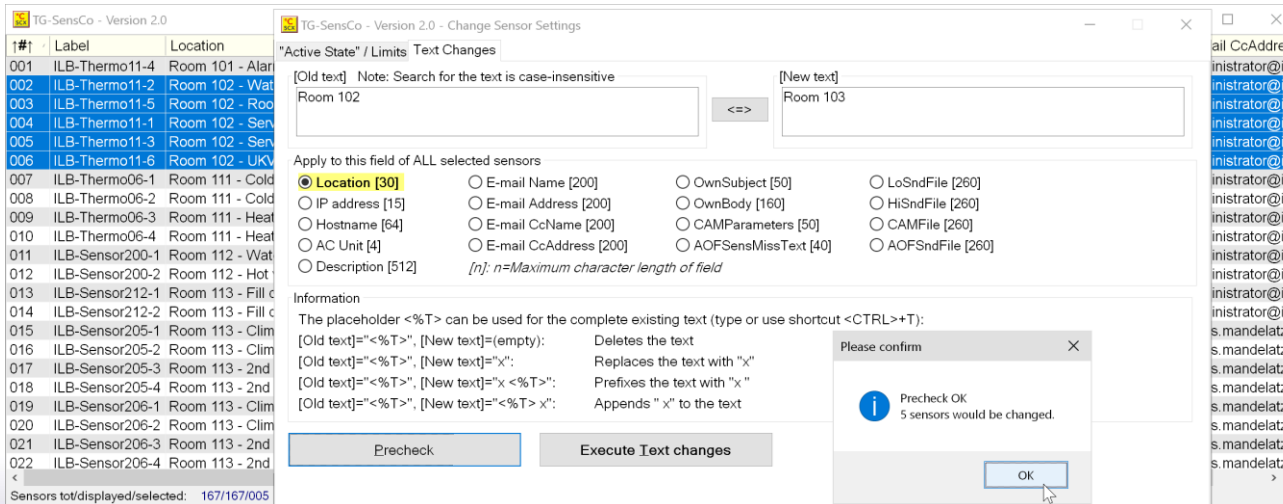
TG-SensCo - Version 2.0

| ↑#↑ | Label | Location |
|---|---|---|
| 001 | ILB-Thermo11-4 | Room 101 - Alar |
| 002 | ILB-Thermo11-2 | Room 102 - Wat |
| 003 | ILB-Thermo11-5 | Room 102 - Roo |
| 004 | ILB-Thermo11-1 | Room 102 - Serv |
| 005 | ILB-Thermo11-3 | Room 102 - Serv |
| 006 | ILB-Thermo11-6 | Room 102 - UKV |
| 007 | ILB-Thermo06-1 | Room 111 - Cold |
| 008 | ILB-Thermo06-2 | Room 111 - Cold |
| 009 | ILB-Thermo06-3 | Room 111 - Heat |
| 010 | ILB-Thermo06-4 | Room 111 - Heat |
| 011 | ILB-Sensor200-1 | Room 112 - Wat |
| 012 | ILB-Sensor200-2 | Room 112 - Hot |
| 013 | ILB-Sensor212-1 | Room 113 - Fill c |
| 014 | ILB-Sensor212-2 | Room 113 - Fill c |
| 015 | ILB-Sensor205-1 | Room 113 - Clim |
| 016 | ILB-Sensor205-2 | Room 113 - Clim |
| 017 | ILB-Sensor205-3 | Room 113 - 2nd |
| 018 | ILB-Sensor205-4 | Room 113 - 2nd |
| 019 | ILB-Sensor206-1 | Room 113 - Clim |
| 020 | ILB-Sensor206-2 | Room 113 - Clim |
| 021 | ILB-Sensor206-3 | Room 113 - 2nd |
| 022 | ILB-Sensor206-4 | Room 113 - 2nd |

Sensors tot/displayed/selected: 167/167/005

ail CcAddre
inistrator@
inistrator@
inistrator@
inistrator@
inistrator@
inistrator@
inistrator@
inistrator@
inistrator@
inistrator@
inistrator@
inistrator@
inistrator@
inistrator@
s.mandelat
s.mandelat
s.mandelat
s.mandelat
s.mandelat
s.mandelat
s.mandelat
s.mandelat

TG-SensCo - Version 2.0 - Change Sensor Settings

"Active State" / Limits | Text Changes

[Old text] Note: Search for the text is case-insensitive
Room 102

<=>

[New text]
Room 103

Apply to this field of ALL selected sensors
Location [30]
IP address [15]
Hostname [64]
AC Unit [4]
Description [512]
E-mail Name [200]
E-mail Address [200]
E-mail CcName [200]
E-mail CcAddress [200]
[n]: n=Maximum character length of field
OwnSubject [50]
OwnBody [160]
CAMParameters [50]
AOFSensMissText [40]
LoSndFile [260]
HiSndFile [260]
CAMFile [260]
AOFSndFile [260]

Information
The placeholder <%T> can be used for the complete existing text (type or use shortcut <CTRL>+T):
[Old text]="<%T>", [New text]=(empty): Deletes the text
[Old text]="<%T>", [New text]="x": Replaces the text with "x"
[Old text]="<%T>", [New text]="x <%T>": Prefixes the text with "x "
[Old text]="<%T>", [New text]="<%T> x": Appends " x" to the text

Precheck
Execute Text changes

Please confirm
Precheck OK
5 sensors would be changed.
OK